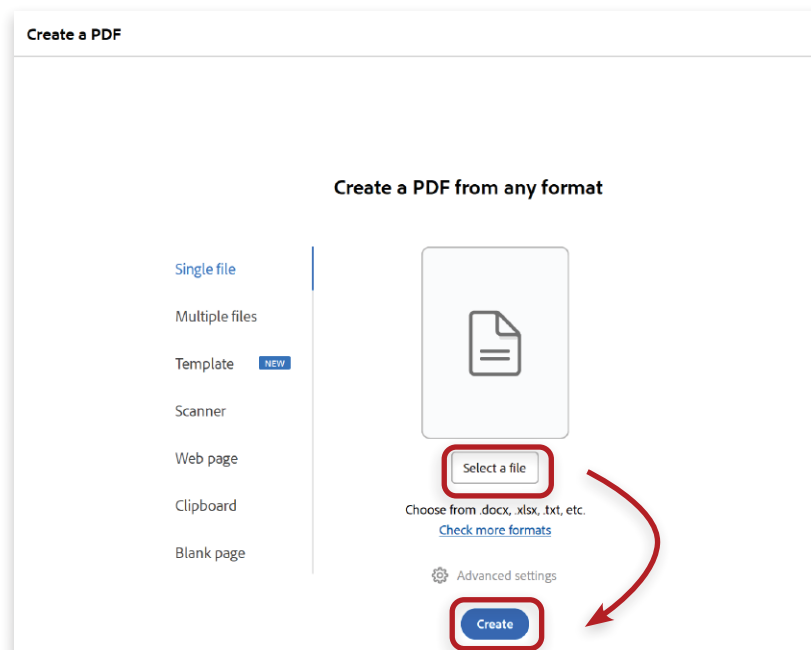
Create a PDF

Create a PDF from any format

Single file

Multiple files

Template NEW

Scanner

Web page

Clipboard

Blank page

Select a file

Choose from .docx, .xlsx, .txt, etc.

Check more formats

Advanced settings

Create